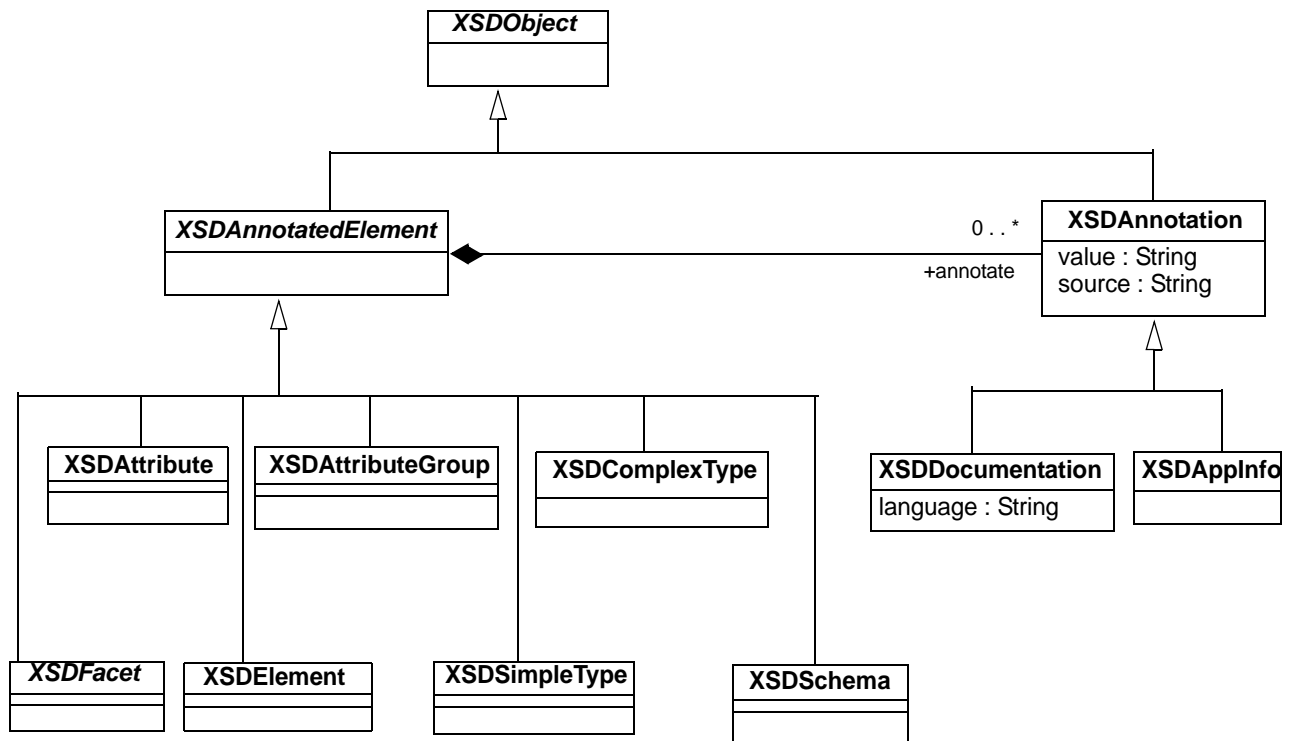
XSDObject

XSDAnnotatedElement

0 . . *

+annotate

XSDAnnotation
value : String
source : String

XSDAttribute

XSDAttributeGroup

XSDComplexType

XSDDocumentation
language : String

XSDAppInfo

XSDFacet

XSDElement

XSDSimpleType

XSDSchema